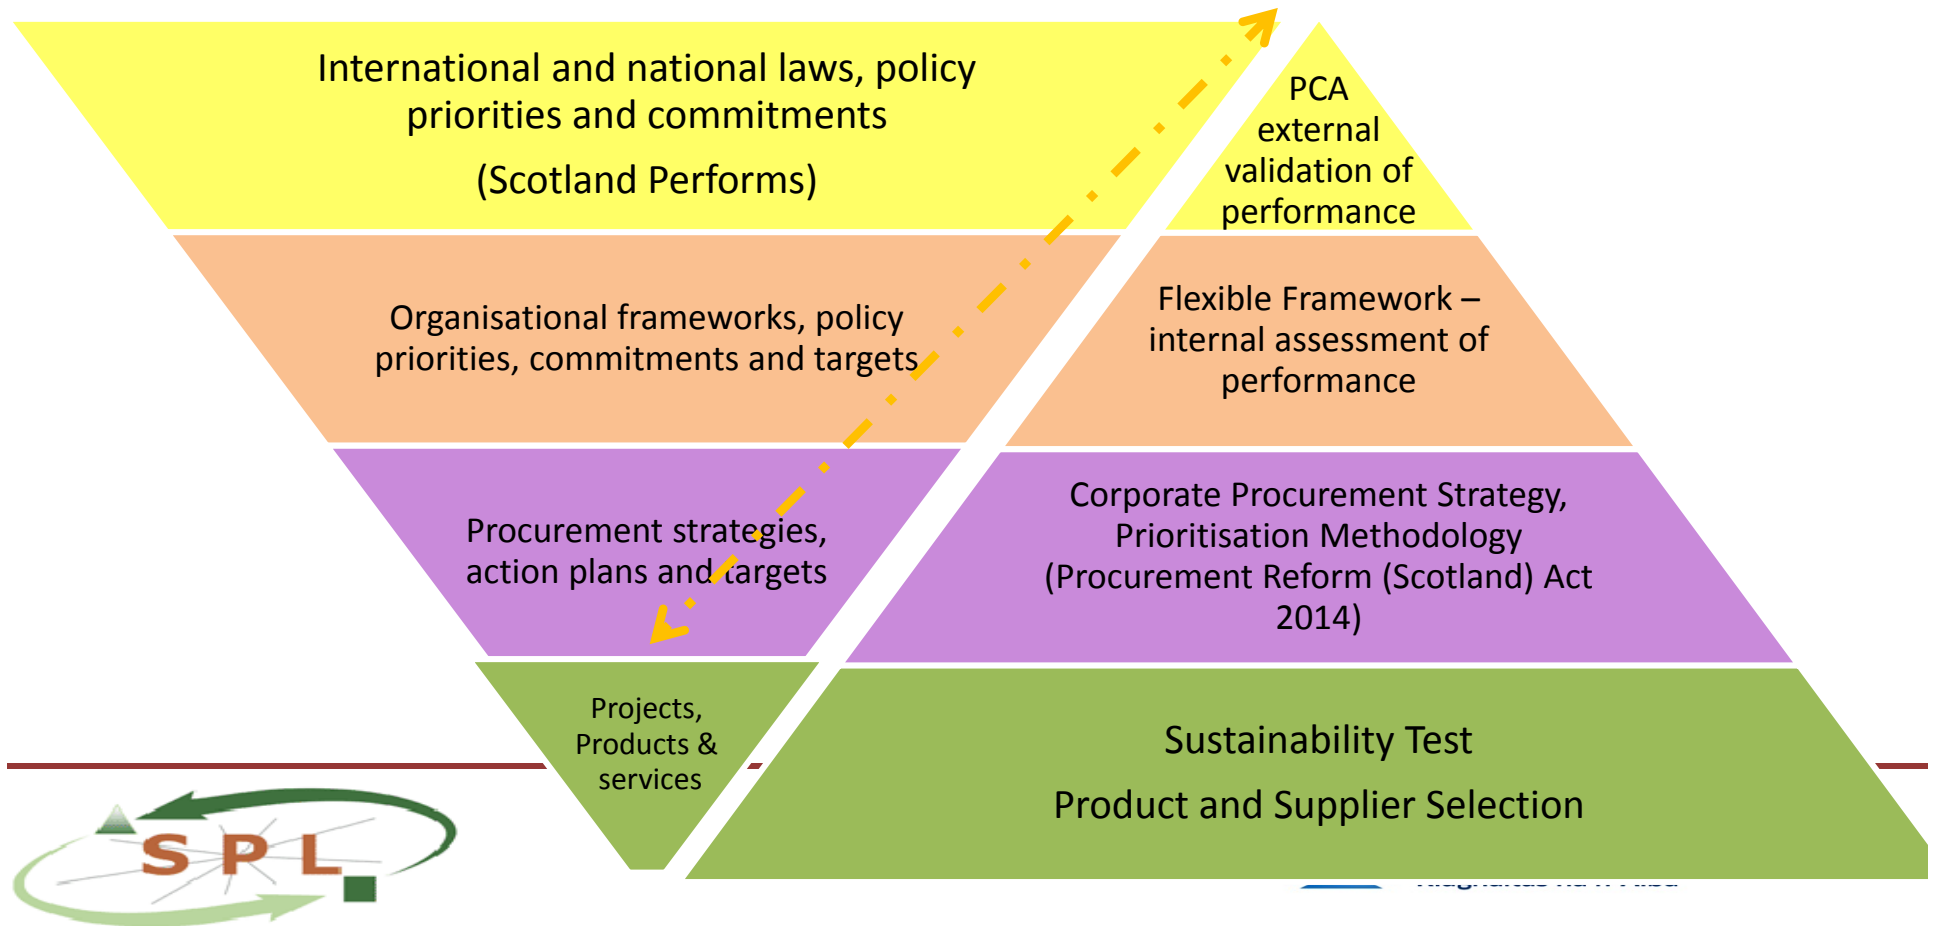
International and national laws, policy priorities and commitments

(Scotland Performs)

PCA external validation of performance

Organisational frameworks, policy priorities, commitments and targets

Flexible Framework – internal assessment of performance

Procurement strategies, action plans and targets

Corporate Procurement Strategy, Prioritisation Methodology (Procurement Reform (Scotland) Act 2014)

Projects, Products & services

Sustainability Test

Product and Supplier Selection

SPL